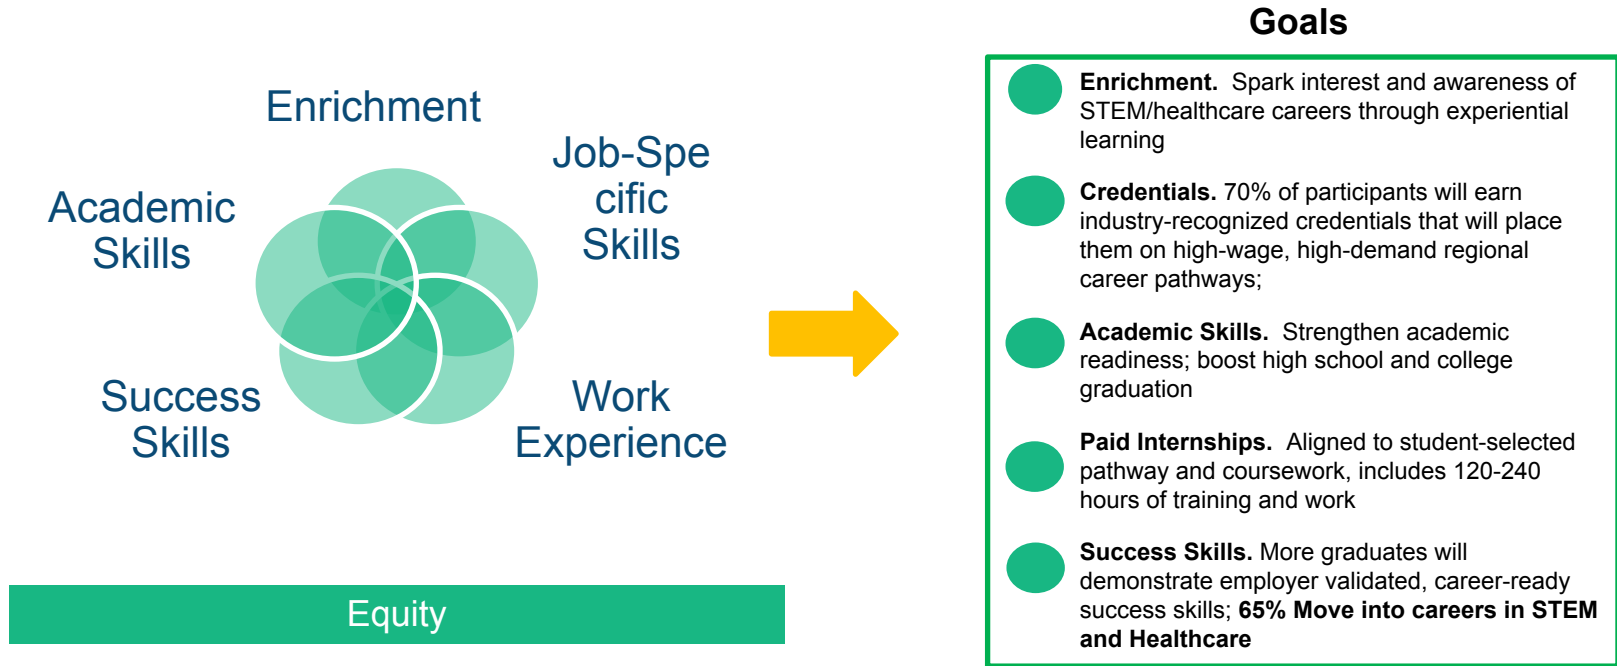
Enrichment

Job-Specific Skills

Academic Skills

Success Skills

Work Experience

Equity

Goals

**Enrichment.** Spark interest and awareness of STEM/healthcare careers through experiential learning

**Credentials.** 70% of participants will earn industry-recognized credentials that will place them on high-wage, high-demand regional career pathways;

**Academic Skills.** Strengthen academic readiness; boost high school and college graduation

**Paid Internships.** Aligned to student-selected pathway and coursework, includes 120-240 hours of training and work

**Success Skills.** More graduates will demonstrate employer validated, career-ready success skills; **65% Move into careers in STEM and Healthcare**